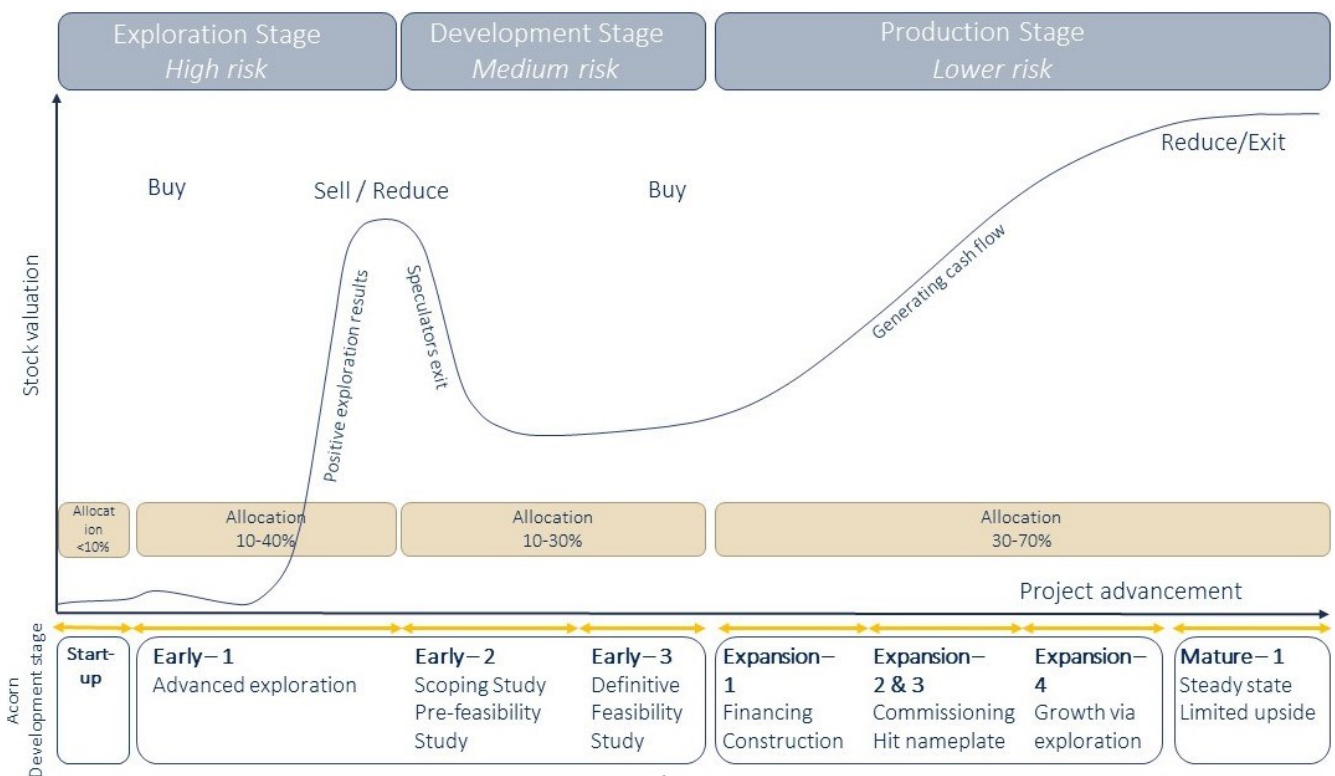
Exploration Stage
High risk

Development Stage
Medium risk

Production Stage
Lower risk

Stock valuation

Reduce/Exit

Buy

Sell / Reduce

Buy

Generating cash flow

Positive exploration results

Speculators exit

Allocation <10%

Allocation 10-40%

Allocation 10-30%

Allocation 30-70%

Project advancement

Acorn Development stage

**Start-up**

**Early – 1**
Advanced exploration

**Early – 2**
Scoping Study
Pre-feasibility Study

**Early – 3**
Definitive Feasibility Study

**Expansion – 1**
Financing
Construction

**Expansion – 2 & 3**
Commissioning
Hit nameplate

**Expansion – 4**
Growth via exploration

**Mature – 1**
Steady state
Limited upside